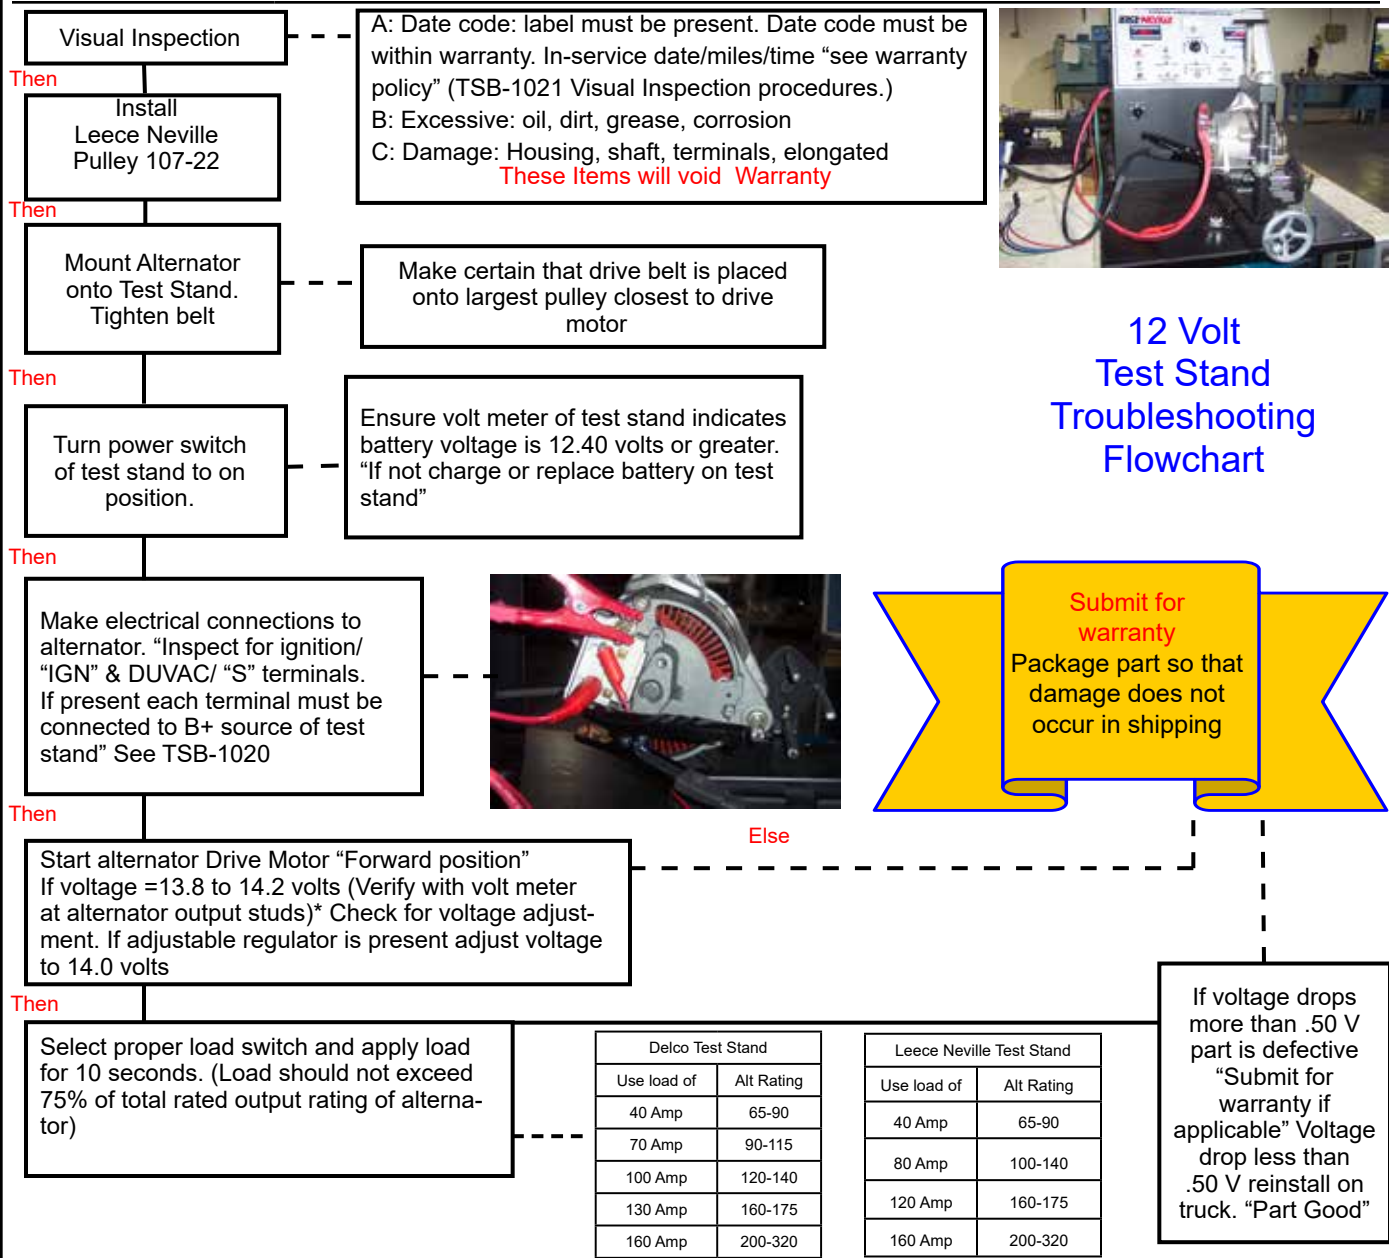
Visual Inspection

A: Date code: label must be present. Date code must be within warranty. In-service date/miles/time “see warranty policy” (TSB-1021 Visual Inspection procedures.)
B: Excessive: oil, dirt, grease, corrosion
C: Damage: Housing, shaft, terminals, elongated
These Items will void Warranty

Then

Install Leece Neville Pulley 107-22

Then

Mount Alternator onto Test Stand. Tighten belt

Make certain that drive belt is placed onto largest pulley closest to drive motor

12 Volt Test Stand Troubleshooting Flowchart

Then

Turn power switch of test stand to on position.

Ensure volt meter of test stand indicates battery voltage is 12.40 volts or greater. “If not charge or replace battery on test stand”

Then

Make electrical connections to alternator. “Inspect for ignition/ “IGN” & DUVAC/ “S” terminals. If present each terminal must be connected to B+ source of test stand” See TSB-1020

Submit for warranty
Package part so that damage does not occur in shipping

Then

Else

Start alternator Drive Motor “Forward position”
If voltage =13.8 to 14.2 volts (Verify with volt meter at alternator output studs)* Check for voltage adjustment. If adjustable regulator is present adjust voltage to 14.0 volts

Then

Select proper load switch and apply load for 10 seconds. (Load should not exceed 75% of total rated output rating of alternator)

| Delco Test Stand | |
|---|---|
| Use load of | Alt Rating |
| 40 Amp | 65-90 |
| 70 Amp | 90-115 |
| 100 Amp | 120-140 |
| 130 Amp | 160-175 |
| 160 Amp | 200-320 |

| Leece Neville Test Stand | |
|---|---|
| Use load of | Alt Rating |
| 40 Amp | 65-90 |
| 80 Amp | 100-140 |
| 120 Amp | 160-175 |
| 160 Amp | 200-320 |

If voltage drops more than .50 V part is defective “Submit for warranty if applicable” Voltage drop less than .50 V reinstall on truck. “Part Good”